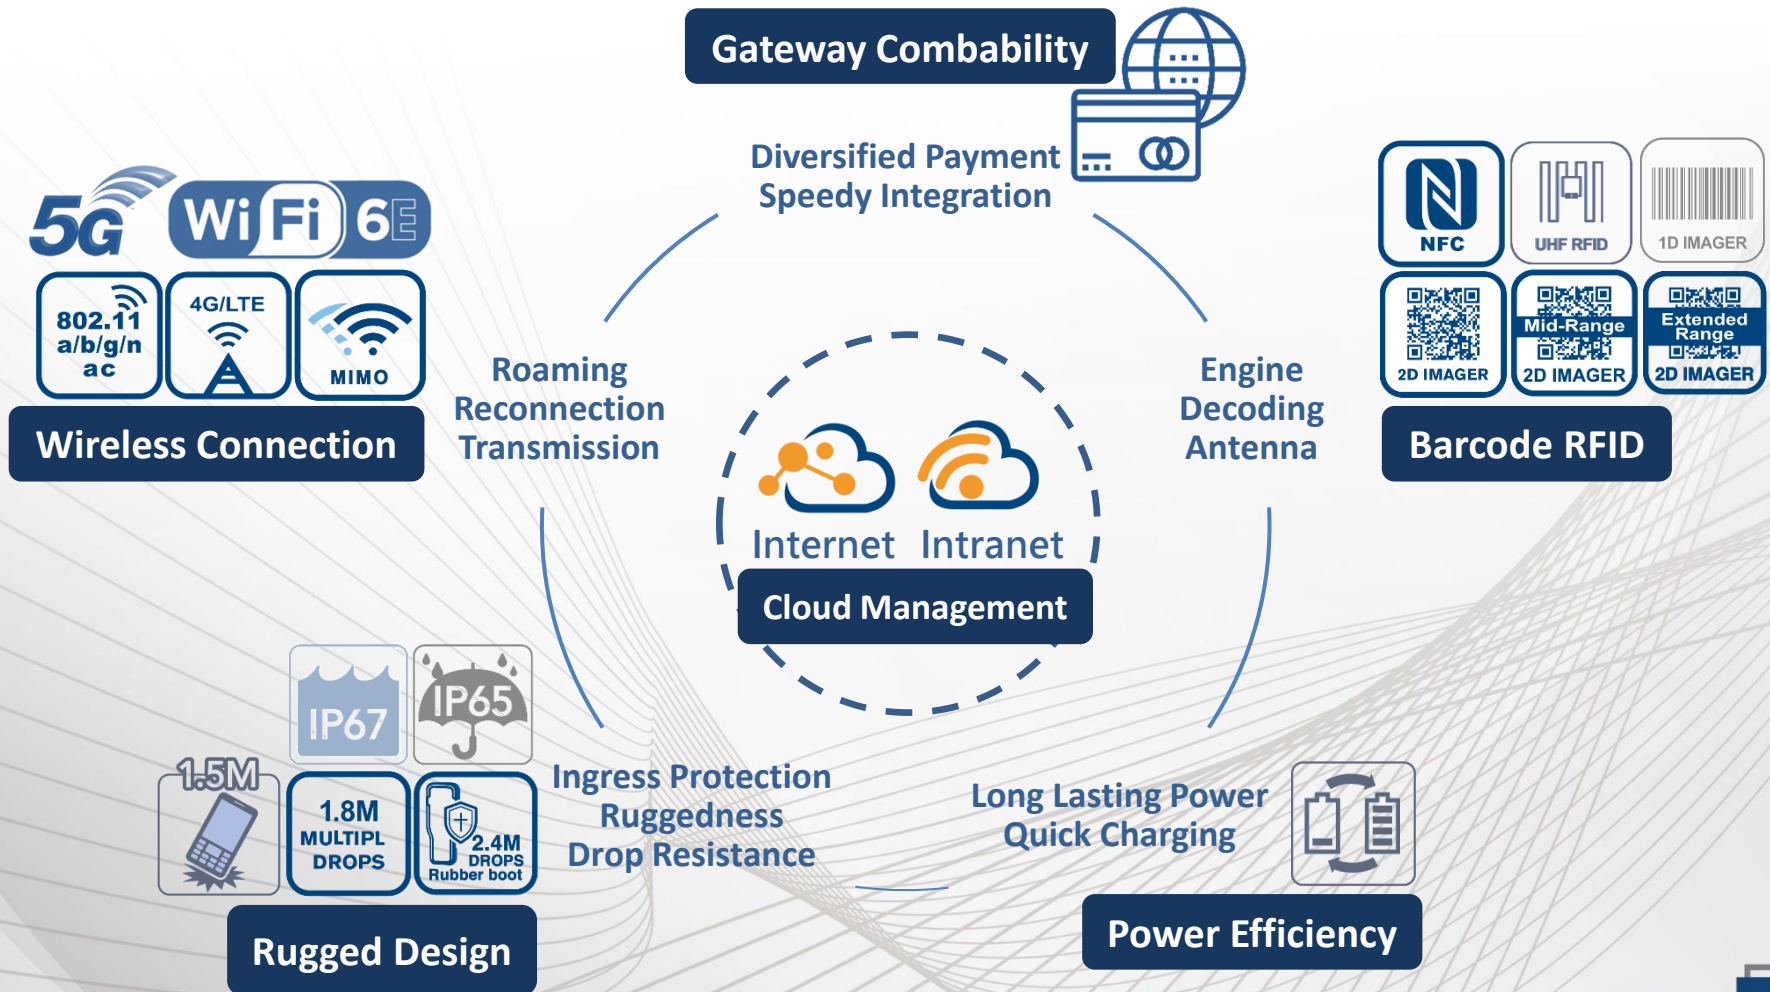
Gateway Combability

Diversified Payment
Speedy Integration

5G
WiFi 6E
802.11 a/b/g/n ac
4G/LTE
MIMO
Wireless Connection

NFC
UHF RFID
1D IMAGER
2D IMAGER
Mid-Range 2D IMAGER
Extended Range 2D IMAGER
Barcode RFID

Roaming
Reconnection
Transmission

Engine
Decoding
Antenna

Internet Intranet
Cloud Management

IP67
IP65
1.5M
1.8M MULTIPL DROPS
2.4M DROPS Rubber boot
Rugged Design

Ingress Protection
Ruggedness
Drop Resistance

Long Lasting Power
Quick Charging

Power Efficiency